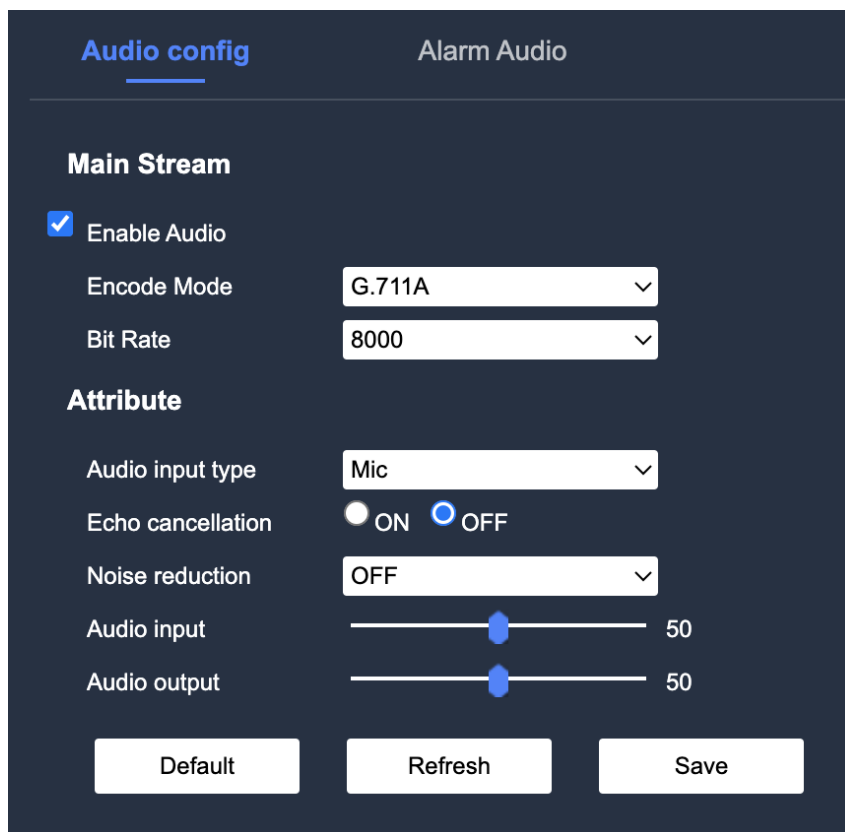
Audio config Alarm Audio

Main Stream

Enable Audio

Encode Mode G.711A

Bit Rate 8000

Attribute

Audio input type Mic

Echo cancellation ON OFF

Noise reduction OFF

Audio input 50

Audio output 50

Default Refresh Save